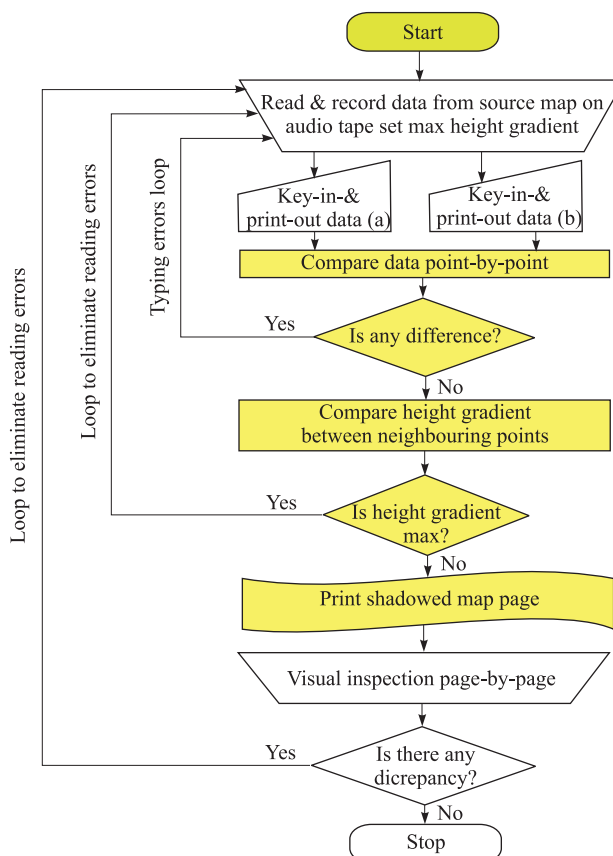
Start

Read & record data from source map on audio tape set max height gradient

Key-in-& print-out data (a)

Key-in-& print-out data (b)

Compare data point-by-point

Yes

Is any difference?

No

Compare height gradient between neighbouring points

Yes

Is height gradient max?

No

Print shadowed map page

Visual inspection page-by-page

Yes

Is there any dicrepancy?

No

Stop

Typing errors loop

Loop to eliminate reading errors

Loop to eliminate reading errors